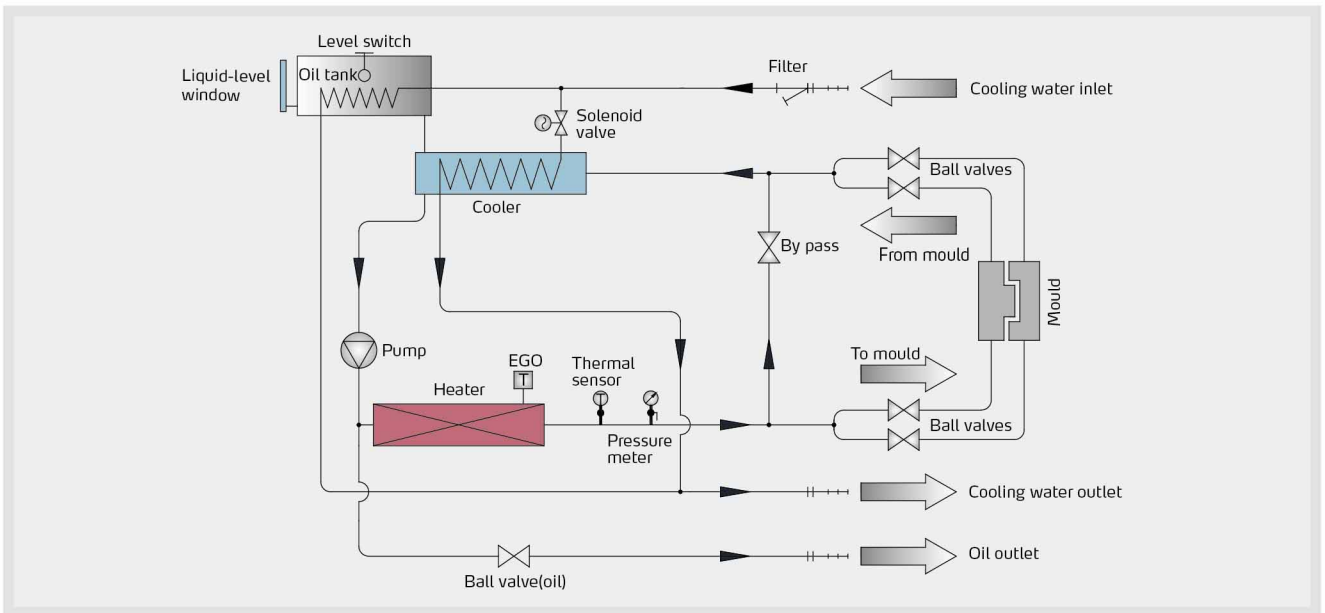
Level switch
Oil tank
Liquid-level window
Filter
Cooling water inlet
Solenoid valve
Cooler
Ball valves
By pass
From mould
Mould
Pump
EGO
T
Heater
Thermal sensor
Pressure meter
To mould
Ball valves
Cooling water outlet
Ball valve(oil)
Oil outlet